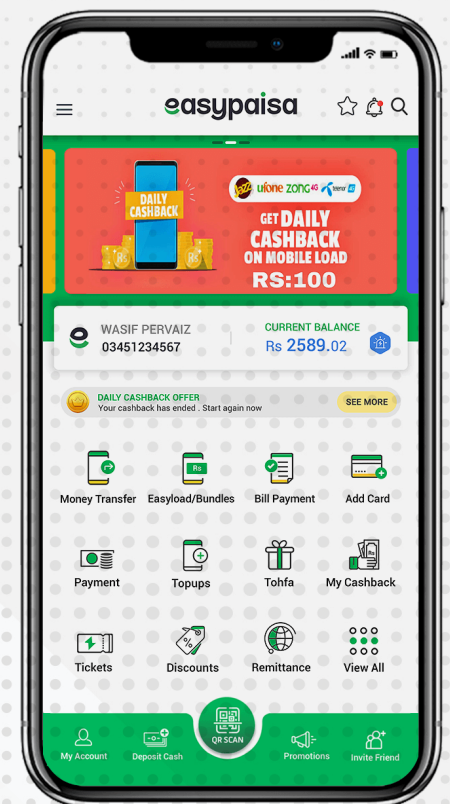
easypaisa

DAILY CASHBACK

Jazz ufone ZONG 4G telenor

GET DAILY CASHBACK ON MOBILE LOAD

RS:100

WASIF PERVAIZ
03451234567

CURRENT BALANCE
Rs 2589.02

DAILY CASHBACK OFFER
Your cashback has ended . Start again now

SEE MORE

Money Transfer
Easyload/Bundles
Bill Payment
Add Card

Payment
Topups
Tohfa
My Cashback

Tickets
Discounts
Remittance
View All

My Account
Deposit Cash
QR SCAN
Promotions
Invite Friend